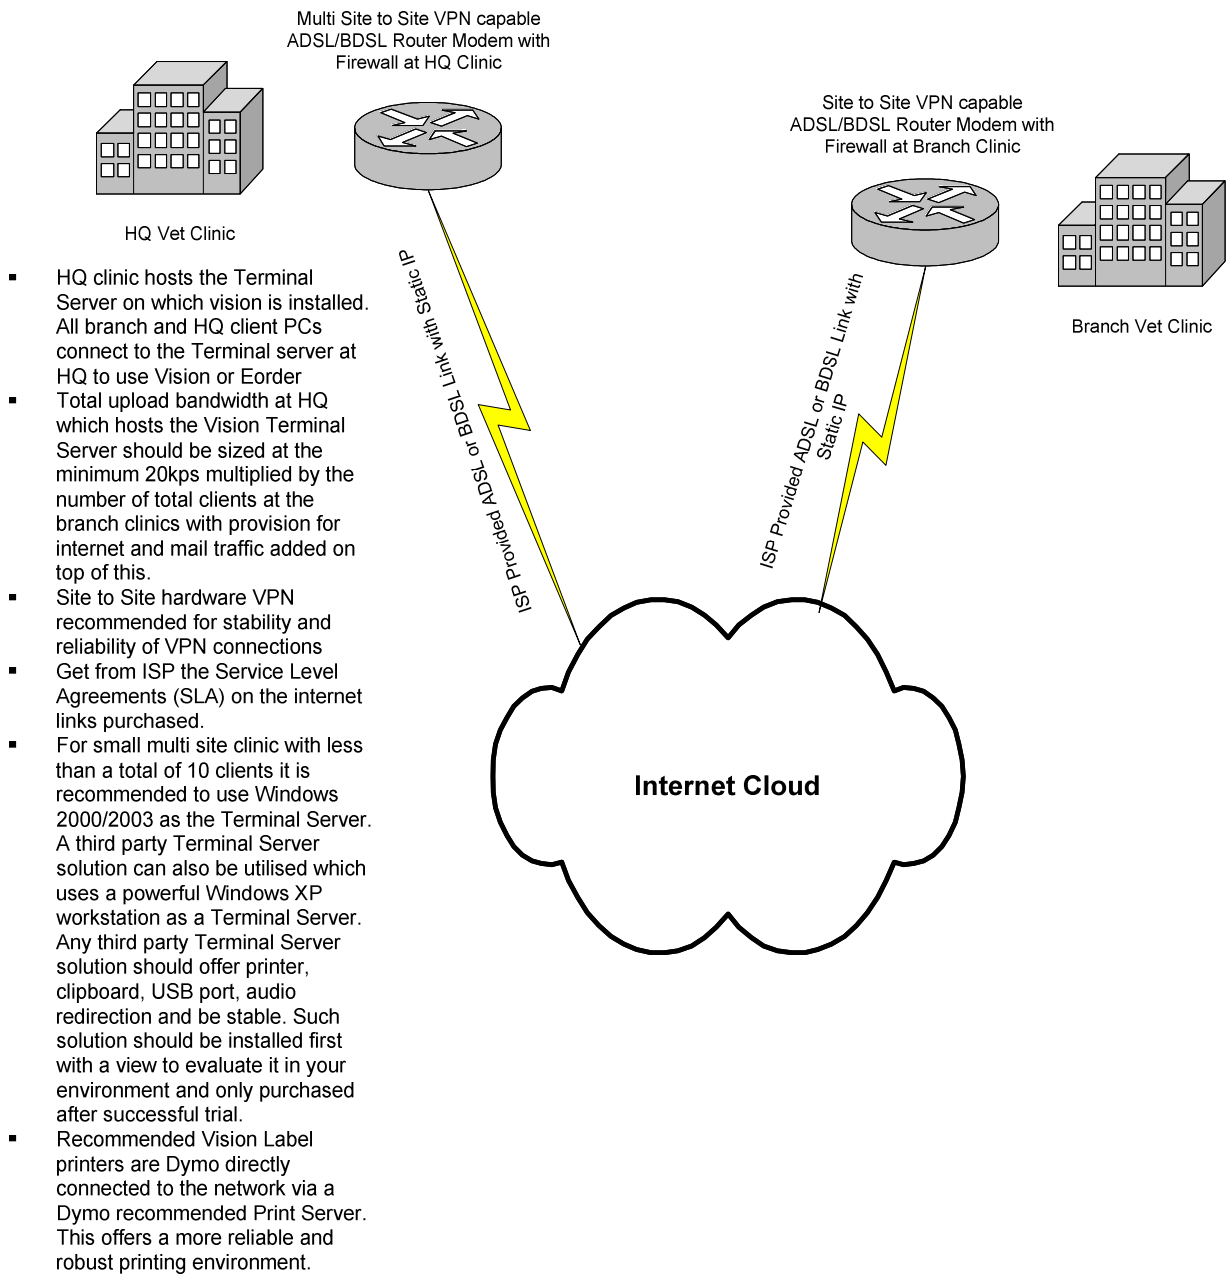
Multi Site to Site VPN capable ADSL/BDSL Router Modem with Firewall at HQ Clinic

HQ Vet Clinic

Site to Site VPN capable ADSL/BDSL Router Modem with Firewall at Branch Clinic

Branch Vet Clinic

ISP Provided ADSL or BDSL Link with Static IP

ISP Provided ADSL or BDSL Link with Static IP

Internet Cloud

▪ HQ clinic hosts the Terminal Server on which vision is installed. All branch and HQ client PCs connect to the Terminal server at HQ to use Vision or Eorder
▪ Total upload bandwidth at HQ which hosts the Vision Terminal Server should be sized at the minimum 20kps multiplied by the number of total clients at the branch clinics with provision for internet and mail traffic added on top of this.
▪ Site to Site hardware VPN recommended for stability and reliability of VPN connections
▪ Get from ISP the Service Level Agreements (SLA) on the internet links purchased.
▪ For small multi site clinic with less than a total of 10 clients it is recommended to use Windows 2000/2003 as the Terminal Server. A third party Terminal Server solution can also be utilised which uses a powerful Windows XP workstation as a Terminal Server. Any third party Terminal Server solution should offer printer, clipboard, USB port, audio redirection and be stable. Such solution should be installed first with a view to evaluate it in your environment and only purchased after successful trial.
▪ Recommended Vision Label printers are Dymo directly connected to the network via a Dymo recommended Print Server. This offers a more reliable and robust printing environment.